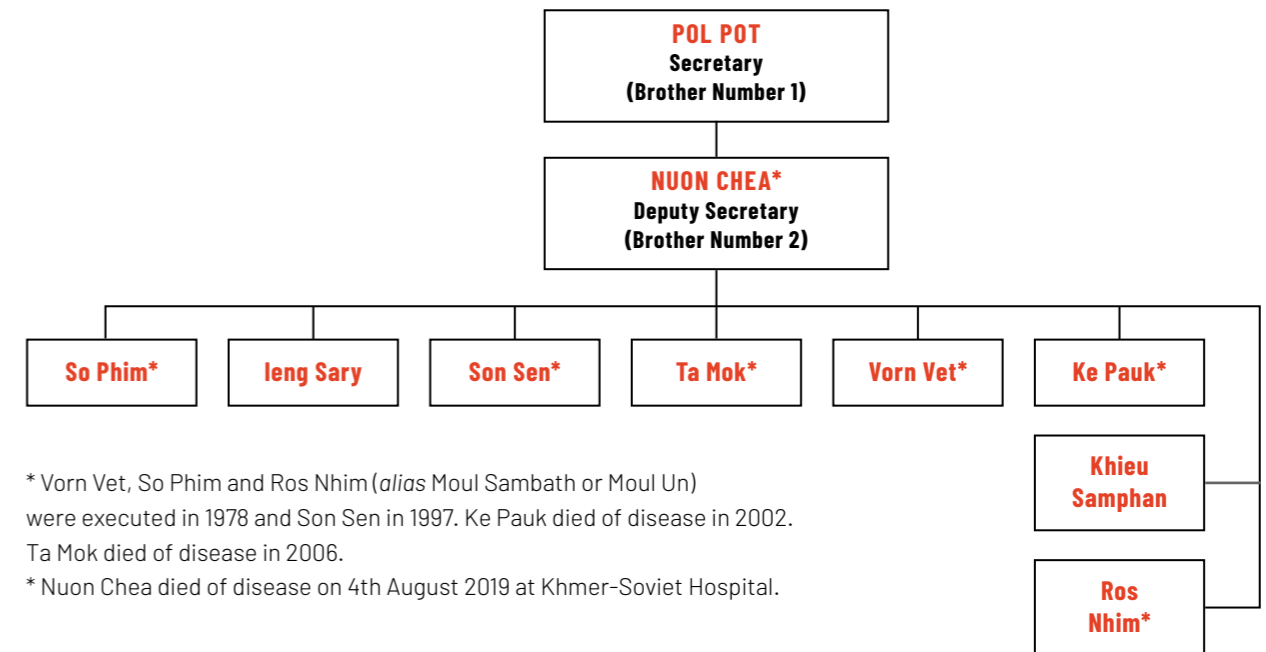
POL POT
Secretary
(Brother Number 1)

NUON CHEA*
Deputy Secretary
(Brother Number 2)

So Phim*

Ieng Sary

Son Sen*

Ta Mok*

Vorn Vet*

Ke Pauk*

Khieu Samphan

Ros Nhim*

* Vorn Vet, So Phim and Ros Nhim (alias Moul Sambath or Moul Un) were executed in 1978 and Son Sen in 1997. Ke Pauk died of disease in 2002. Ta Mok died of disease in 2006.
* Nuon Chea died of disease on 4th August 2019 at Khmer-Soviet Hospital.